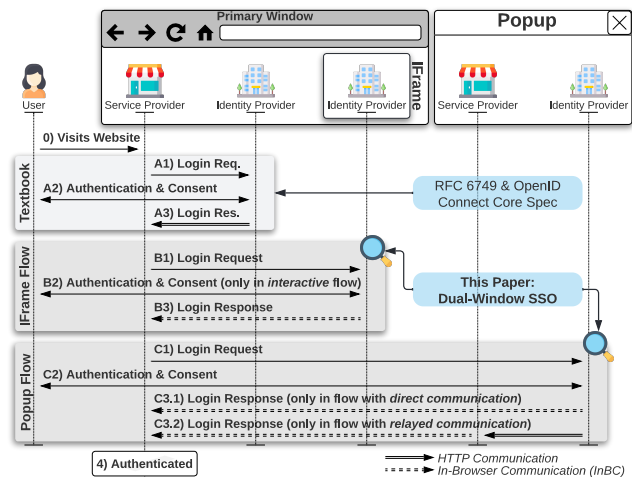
Primary Window

Popup

User

Service Provider

Identity Provider

Identity Provider

IFrame

Service Provider

Identity Provider

0) Visits Website

Textbook

A1) Login Req.

A2) Authentication & Consent

A3) Login Res.

RFC 6749 & OpenID Connect Core Spec

IFrame Flow

B1) Login Request

B2) Authentication & Consent (only in *interactive* flow)

B3) Login Response

This Paper: Dual-Window SSO

Popup Flow

C1) Login Request

C2) Authentication & Consent

C3.1) Login Response (only in flow with *direct communication*)

C3.2) Login Response (only in flow with *relayed communication*)

4) Authenticated

*HTTP Communication*

*In-Browser Communication (InBC)*